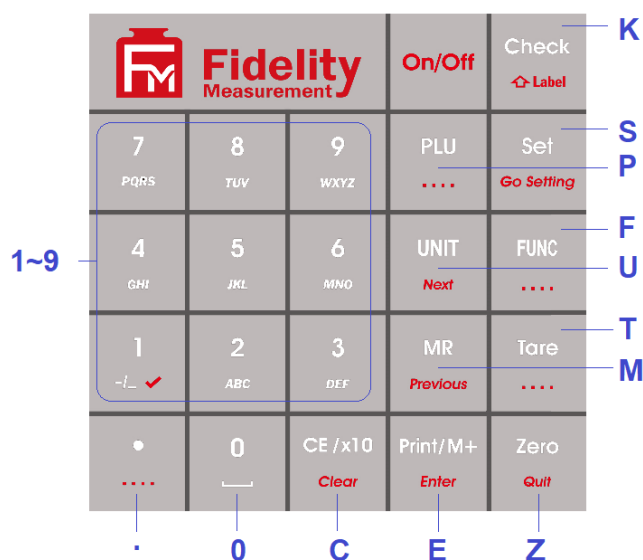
FM Fidelity Measurement

On/Off

Check
⇧ Label

K

7
PQRS

8
TUV

9
WXYZ

PLU
....

Set
Go Setting

S
P

1~9

4
GHI

5
JKL

6
MNO

UNIT
Next

FUNC
....

F
U

1
-/_ ✔

2
ABC

3
DEF

MR
Previous

Tare
....

T
M

•
....

0
⎵

CE /x10
Clear

Print/M+
Enter

Zero
Quit

.
0
C
E
Z